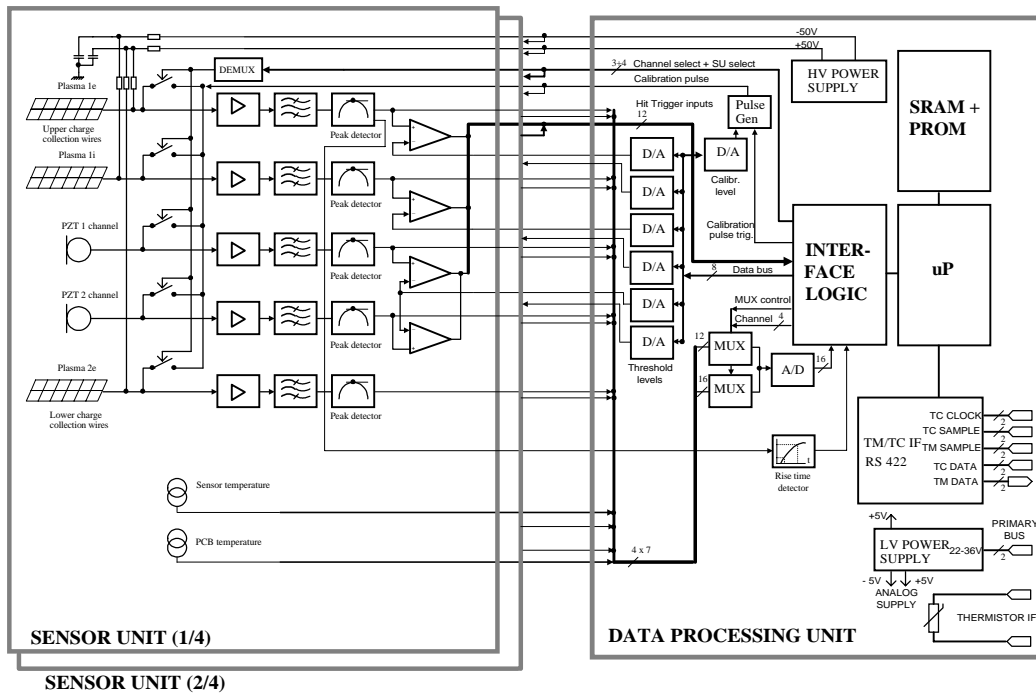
-50V
+50V
Channel select + SU select
3+4
Calibration pulse
HV POWER SUPPLY
SRAM + PROM
DEMUX
Plasma 1e
Upper charge collection wires
Plasma 1i
PZT 1 channel
PZT 2 channel
Plasma 2e
Lower charge collection wires
Peak detector
Peak detector
Peak detector
Peak detector
Peak detector
Hit Trigger inputs
12
Pulse Gen
D/A
D/A
Calibr. level
D/A
D/A
D/A
D/A
D/A
Calibration pulse trig.
INTER-FACE LOGIC
uP
8
Data bus
MUX control
Channel
4
12
MUX
16
MUX
A/D
16
Threshold levels
TC CLOCK
TC SAMPLE
TM SAMPLE
TC DATA
TM DATA
2
2
2
2
2
TM/TC IF
RS 422
Rise time detector
t
Sensor temperature
PCB temperature
4 x 7
+5V
LV POWER SUPPLY
22-36V
PRIMARY BUS
2
- 5V
+5V
ANALOG SUPPLY
THERMISTOR IF
SENSOR UNIT (1/4)
DATA PROCESSING UNIT
SENSOR UNIT (2/4)